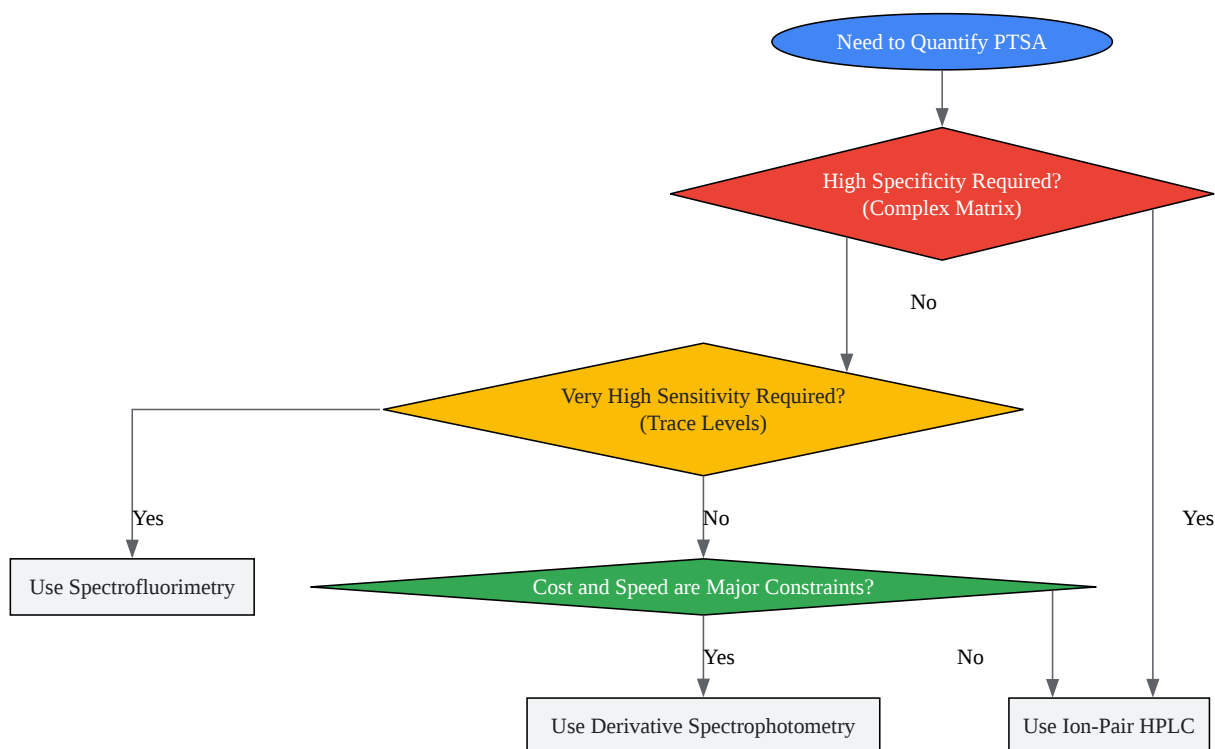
Need to Quantify PTSA

High Specificity Required?
(Complex Matrix)

No

Very High Sensitivity Required?
(Trace Levels)

Yes

No

Yes

Use Spectrofluorimetry

Cost and Speed are Major Constraints?

Yes

No

Use Derivative Spectrophotometry

Use Ion-Pair HPLC